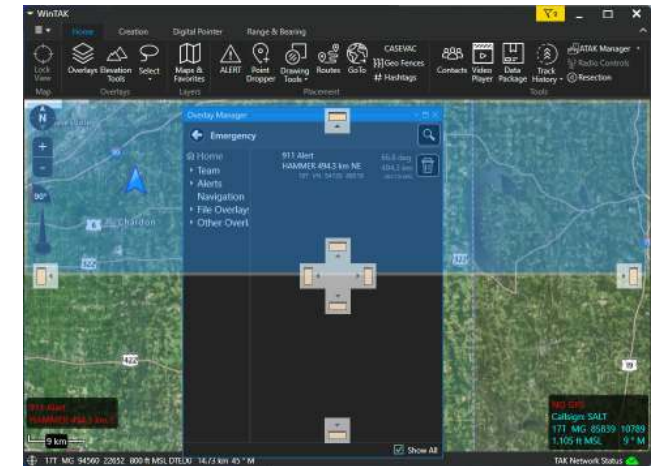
WinTAK

Home Creation Digital Pointer Range & Bearing

Lock View
Map
Overlays Elevation Tools Select
Overlays
Maps & Favorites
Layers
ALERT Point Dropper Drawing Tools Routes Go To
CASEVAC
Geo Fences
Hashtags
Placement
Contacts Video Player Data Package Track History
ATAK Manager
Radio Controls
Resection
Tools

N
+
-
90°
Chardon

Overlay Manager
Emergency
Home
Team
Alerts
Navigation
File Overlay:
Other Overl
911 Alert
HAMMER 494.3 km NE
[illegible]
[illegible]
Show All

911 Alert
HAMMER 494.3 km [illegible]
9 km

NO GPS
Callsign: SALT
17T MG 85839 10789
1,105 ft MSL 9° M

17T MG 94560 22652 800 ft MSL DTELU 14.73 km 45° M
TAK Network Status